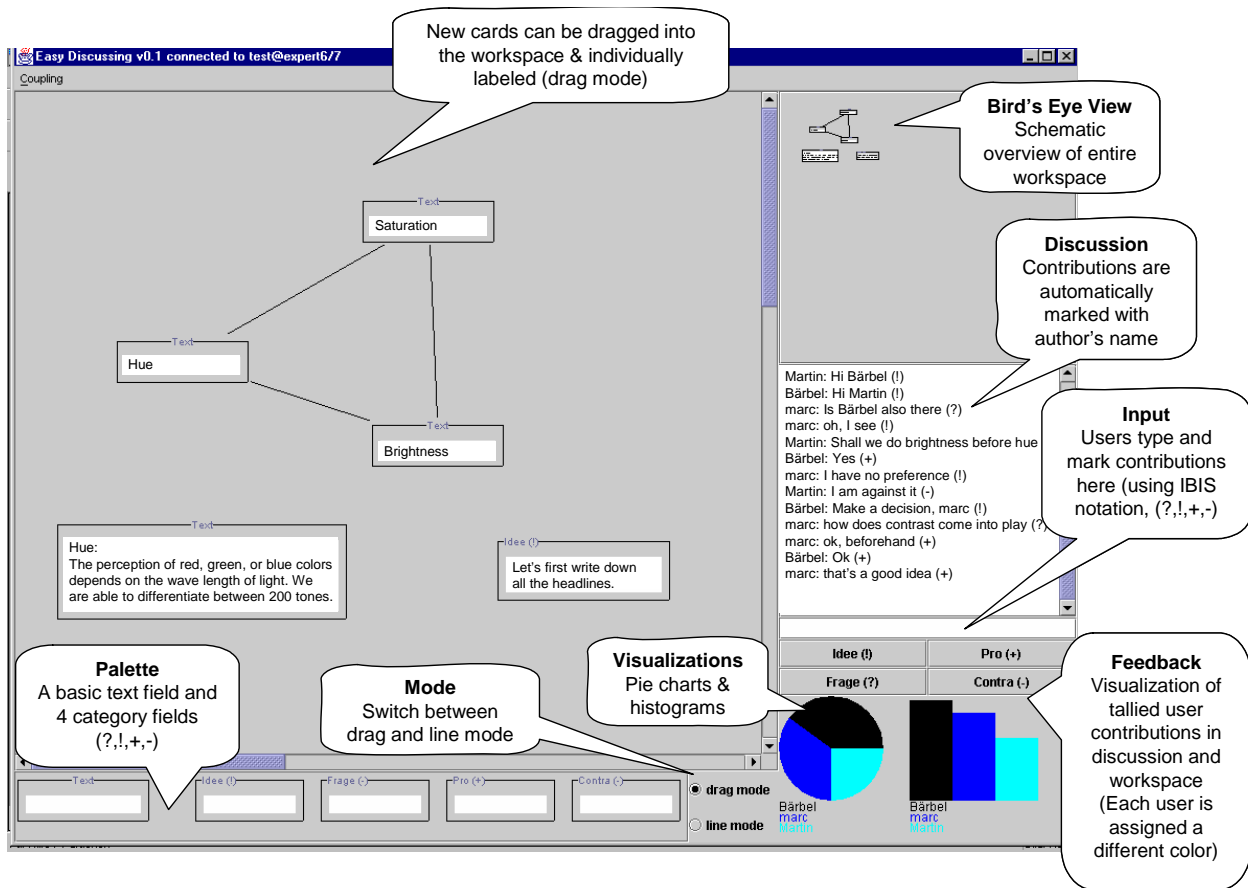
New cards can be dragged into the workspace & individually labeled (drag mode)

Easy Discussing v0.1 connected to test@expert6/7

Coupling

Text
Saturation

Text
Hue

Text
Brightness

Text
Hue:
The perception of red, green, or blue colors depends on the wave length of light. We are able to differentiate between 200 tones.

Idee (!)
Let's first write down all the headlines.

**Bird's Eye View**
Schematic overview of entire workspace

**Discussion**
Contributions are automatically marked with author's name

Martin: Hi Bärbel (!)
Bärbel: Hi Martin (!)
marc: Is Bärbel also there (?)
marc: oh, I see (!)
Martin: Shall we do brightness before hue
Bärbel: Yes (+)
marc: I have no preference (!)
Martin: I am against it (-)
Bärbel: Make a decision, marc (!)
marc: how does contrast come into play (?)
marc: ok, beforehand (+)
Bärbel: Ok (+)
marc: that's a good idea (+)

**Input**
Users type and mark contributions here (using IBIS notation, (?,!,+,-)

Idee (!)
Pro (+)
Frage (?)
Contra (-)

**Visualizations**
Pie charts & histograms

**Feedback**
Visualization of tallied user contributions in discussion and workspace (Each user is assigned a different color)

**Palette**
A basic text field and 4 category fields (?,!,+,-)

**Mode**
Switch between drag and line mode

Text
Idee (!)
Frage (-)
Pro (+)
Contra (-)

drag mode
line mode

Bärbel
marc
Martin

Bärbel
marc
Martin